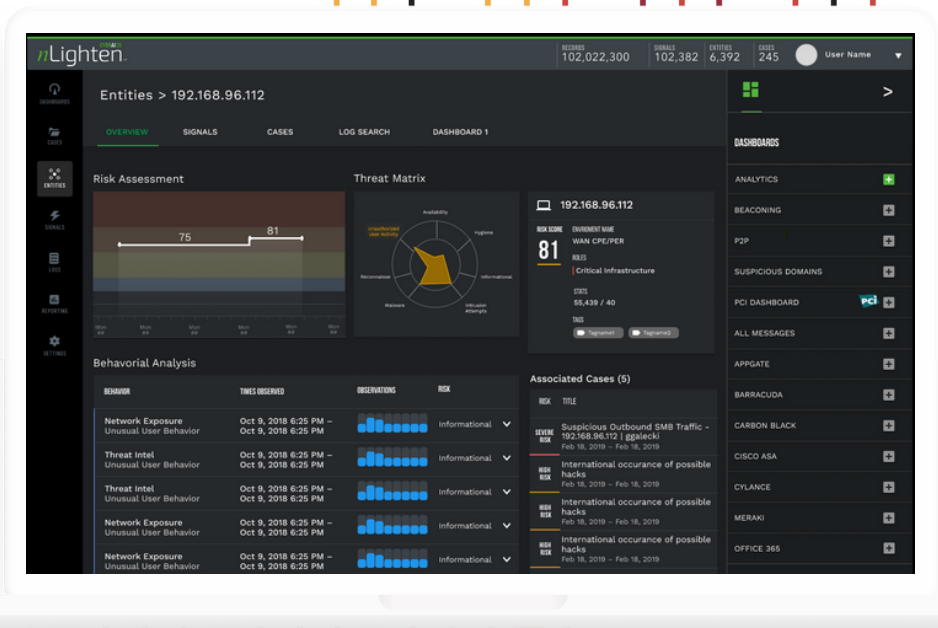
nLighten

RECORDS 102,022,300 SIGNALS 102,382 ENTITIES 6,392 CASES 245 User Name

DASHBOARDS
CASES
ENTITIES
SIGNALS
LOGS
REPORTING
SETTINGS

Entities > 192.168.96.112

OVERVIEW SIGNALS CASES LOG SEARCH DASHBOARD 1

Risk Assessment

75
81

Threat Matrix

Unauthorized User Activity
Availability
Hygiene
Informational
Intrusion Attempts
Malware
Reconnaissance

192.168.96.112

RISK SCORE 81
ENVIRONMENT NAME WAN CPE/PER
ROLES Critical Infrastructure
STATS 55,439 / 40
TAGS Tagname1 Tagname2

Behavorial Analysis

| BEHAVIOR | TIMES OBSERVED | OBSERVATIONS | RISK |
|---|---|---|---|
| Network Exposure Unusual User Behavior | Oct 9, 2018 6:25 PM – Oct 9, 2018 6:25 PM | | Informational |
| Threat Intel Unusual User Behavior | Oct 9, 2018 6:25 PM – Oct 9, 2018 6:25 PM | | Informational |
| Threat Intel Unusual User Behavior | Oct 9, 2018 6:25 PM – Oct 9, 2018 6:25 PM | | Informational |
| Network Exposure Unusual User Behavior | Oct 9, 2018 6:25 PM – Oct 9, 2018 6:25 PM | | Informational |
| Network Exposure Unusual User Behavior | Oct 9, 2018 6:25 PM – Oct 9, 2018 6:25 PM | | Informational |

Associated Cases (5)

| RISK | TITLE |
|---|---|
| SEVERE RISK | Suspicious Outbound SMB Traffic - 192.168.96.112 \| ggalecki Feb 18, 2019 - Feb 18, 2019 |
| HIGH RISK | International occurance of possible hacks Feb 18, 2019 - Feb 18, 2019 |
| HIGH RISK | International occurance of possible hacks Feb 18, 2019 - Feb 18, 2019 |
| HIGH RISK | International occurance of possible hacks Feb 18, 2019 - Feb 18, 2019 |

DASHBOARDS
ANALYTICS
BEACONING
P2P
SUSPICIOUS DOMAINS
PCI DASHBOARD
ALL MESSAGES
APPGATE
BARRACUDA
CARBON BLACK
CISCO ASA
CYLANCE
MERAKI
OFFICE 365